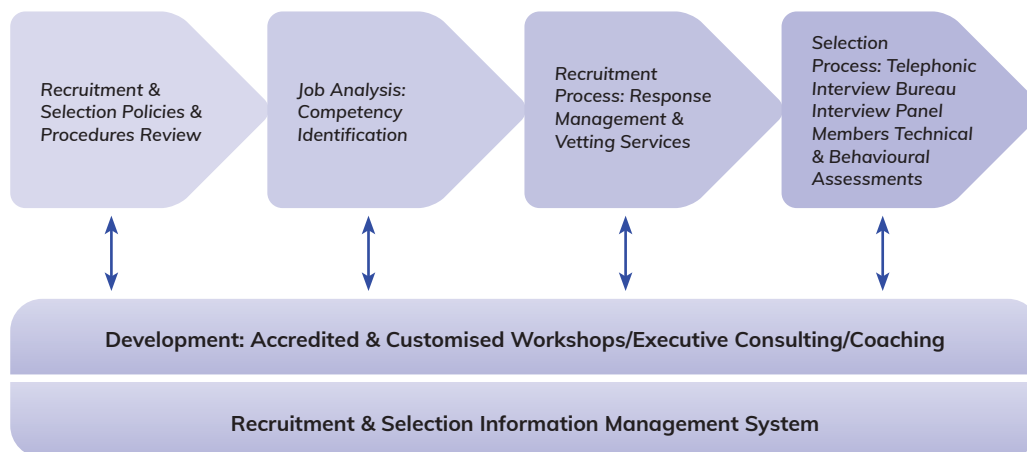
Recruitment & Selection Policies & Procedures Review

Job Analysis: Competency Identification

Recruitment Process: Response Management & Vetting Services

Selection Process: Telephonic Interview Bureau Interview Panel Members Technical & Behavioural Assessments

Development: Accredited & Customised Workshops/Executive Consulting/Coaching

Recruitment & Selection Information Management System